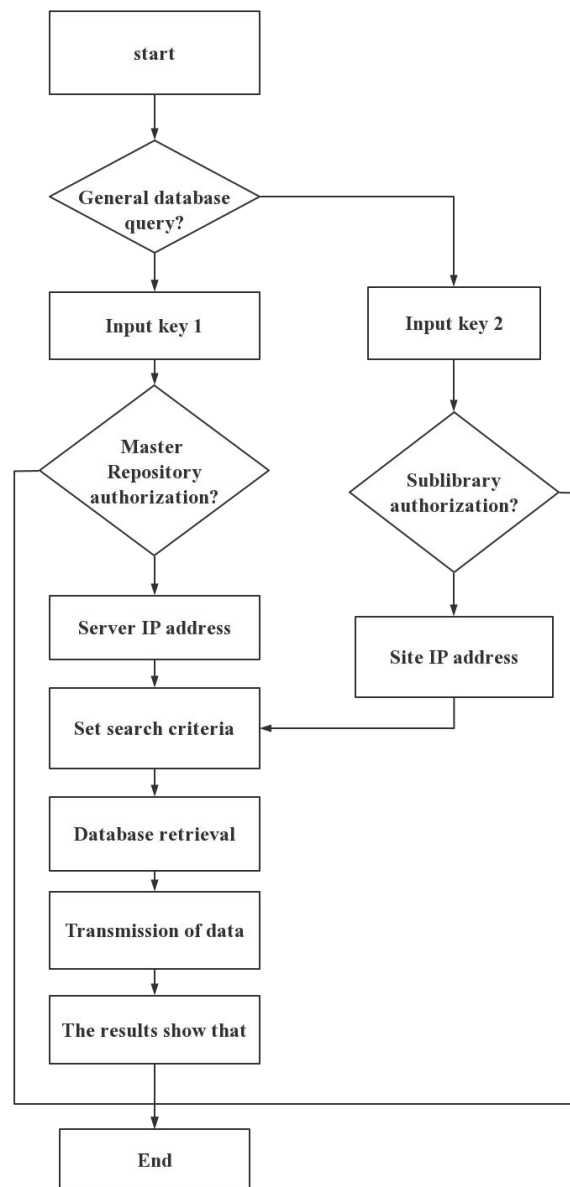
start

General database query?

Input key 1

Input key 2

Master Repository authorization?

Sublibrary authorization?

Server IP address

Site IP address

Set search criteria

Database retrieval

Transmission of data

The results show that

End